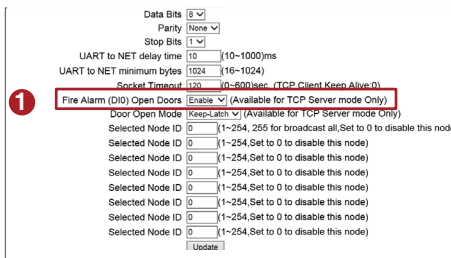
Data Bits 8
Parity None
Stop Bits 1
UART to NET delay time 10 (10~1000)ms
UART to NET minimum bytes 1024 (16~1024)
Socket Timeout 120 (0~600)sec (TCP Client Keep Alive:0)
❶
Fire Alarm (DI0) Open Doors Enable (Available for TCP Server mode Only)
Door Open Mode Keep-Latch (Available for TCP Server mode Only)
Selected Node ID 0 (1~254, 255 for broadcast all,Set to 0 to disable this nod
Selected Node ID 0 (1~254,Set to 0 to disable this node)
Selected Node ID 0 (1~254,Set to 0 to disable this node)
Selected Node ID 0 (1~254,Set to 0 to disable this node)
Selected Node ID 0 (1~254,Set to 0 to disable this node)
Selected Node ID 0 (1~254,Set to 0 to disable this node)
Selected Node ID 0 (1~254,Set to 0 to disable this node)
Selected Node ID 0 (1~254,Set to 0 to disable this node)
Update